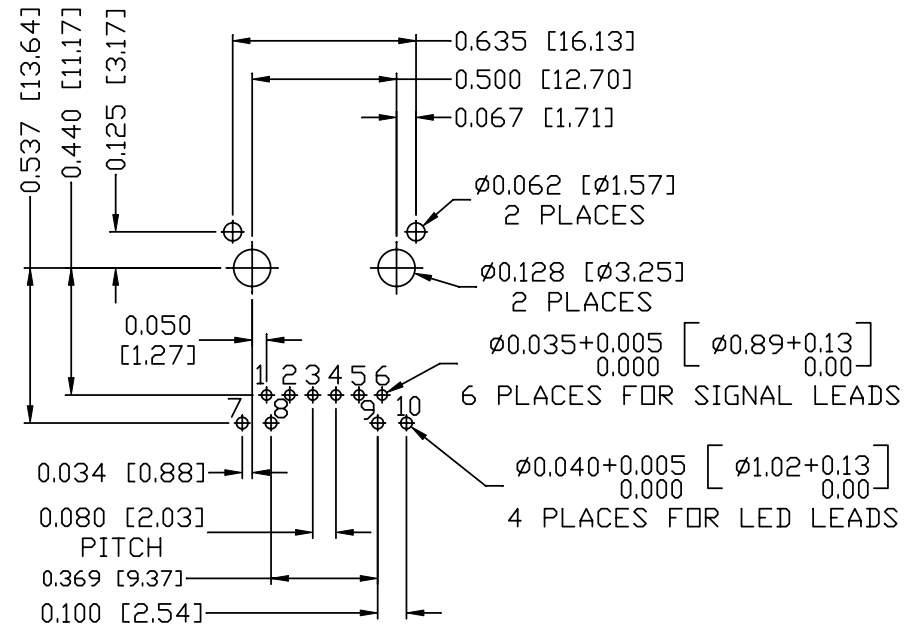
0.537 [13.64]
0.440 [11.17]
0.125 [3.17]

0.635 [16.13]
0.500 [12.70]
0.067 [1.71]

Ø0.062 [Ø1.57]
2 PLACES

Ø0.128 [Ø3.25]
2 PLACES

0.050
[1.27]

$\varnothing 0.035^{+0.005}_{\ 0.000}$ $\left[ \varnothing 0.89^{+0.13}_{\ 0.00} \right]$
6 PLACES FOR SIGNAL LEADS

1 2 3 4 5 6
7 8 9 10

0.034 [0.88]

$\varnothing 0.040^{+0.005}_{\ 0.000}$ $\left[ \varnothing 1.02^{+0.13}_{\ 0.00} \right]$
4 PLACES FOR LED LEADS

0.080 [2.03]
PITCH
0.369 [9.37]
0.100 [2.54]